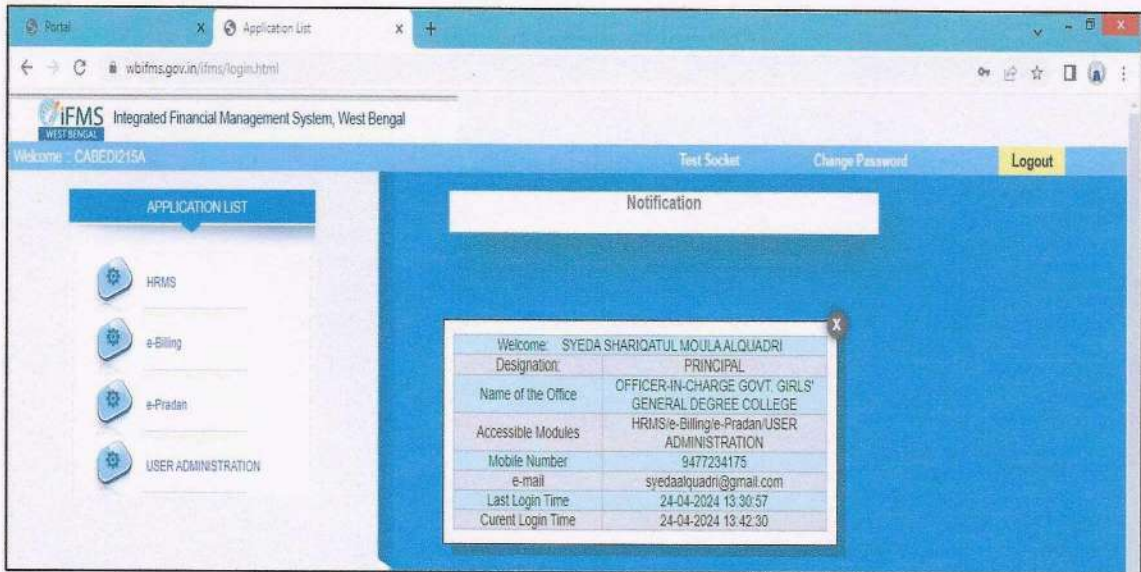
Portal
Application List
wbifms.gov.in/ifms/login.html

iFMS WEST BENGAL Integrated Financial Management System, West Bengal

Welcome : CABEDI215A
Test Socket
Change Password
Logout

APPLICATION LIST
HRMS
e-Billing
e-Pradan
USER ADMINISTRATION

Notification

X

| Welcome: | SYEDA SHARIQATUL MOULA ALQUADRI |
|---|---|
| Designation: | PRINCIPAL |
| Name of the Office | OFFICER-IN-CHARGE GOVT. GIRLS' GENERAL DEGREE COLLEGE |
| Accessible Modules | HRMS/e-Billing/e-Pradan/USER ADMINISTRATION |
| Mobile Number | 9477234175 |
| e-mail | syedaalquadri@gmail.com |
| Last Login Time | 24-04-2024 13:30:57 |
| Curent Login Time | 24-04-2024 13:42:30 |